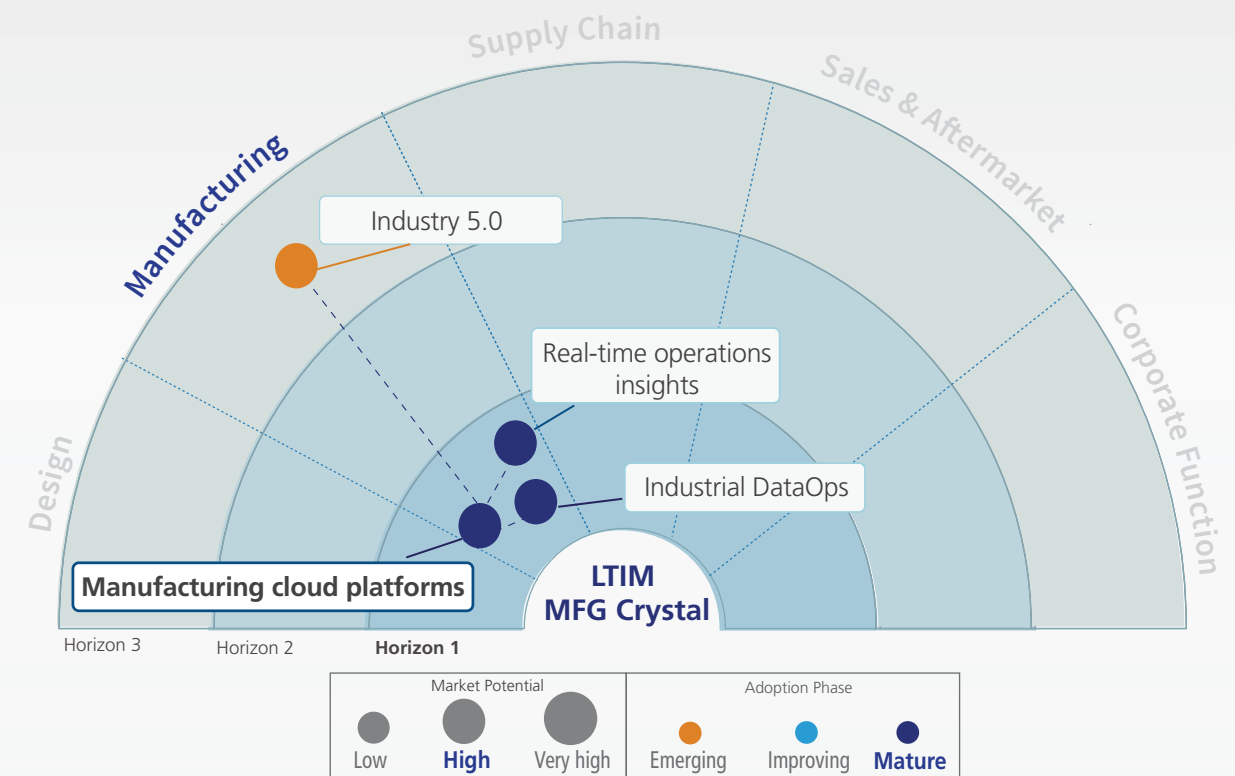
Supply Chain

Sales & Aftermarket

Manufacturing

Corporate Function

Design

Industry 5.0

Real-time operations insights

Industrial DataOps

Manufacturing cloud platforms

LTIM MFG Crystal

Horizon 3

Horizon 2

Horizon 1

Market Potential

Low

High

Very high

Adoption Phase

Emerging

Improving

Mature